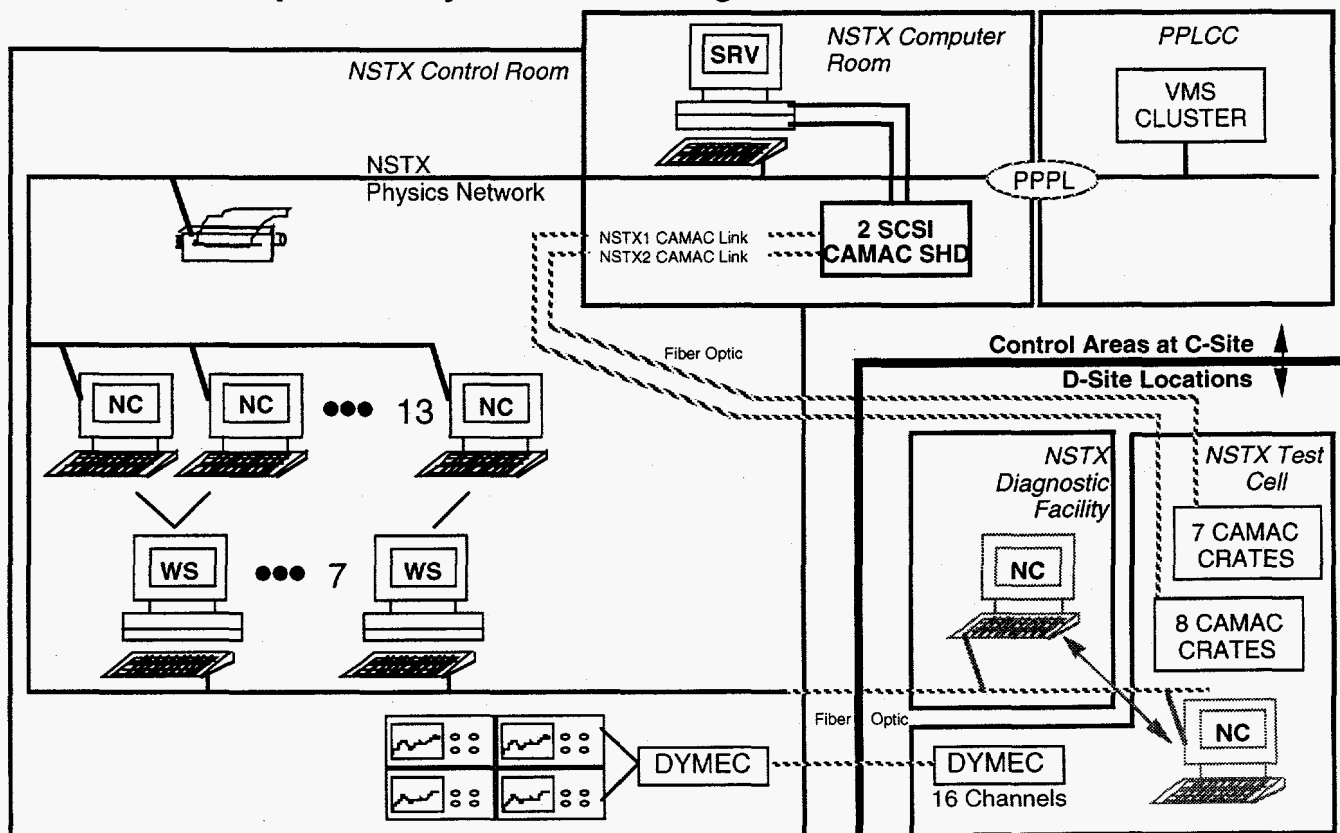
NSTX Control Room

NSTX Computer Room

SRV

PPLCC

VMS CLUSTER

NSTX Physics Network

PPPL

NSTX1 CAMAC Link
NSTX2 CAMAC Link

2 SCSI CAMAC SHD

Fiber Optic

Control Areas at C-Site

D-Site Locations

NC

NC

●●● 13

NC

WS

●●● 7

WS

NSTX Diagnostic Facility

NSTX Test Cell

7 CAMAC CRATES

NC

8 CAMAC CRATES

Fiber Optic

NC

DYMEC

DYMEC
16 Channels